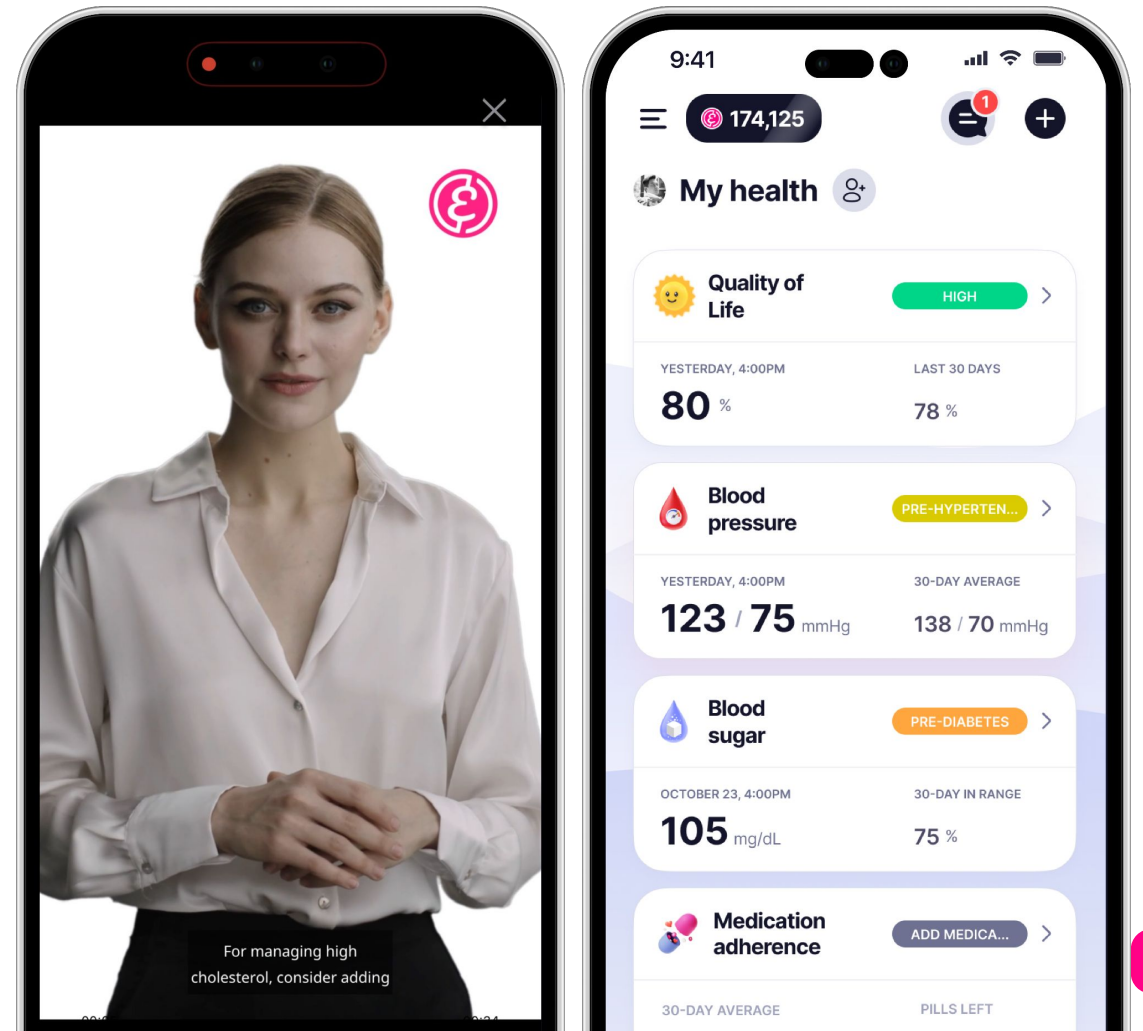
For managing high cholesterol, consider adding

9:41

174,125

1

My health

Quality of Life

HIGH

YESTERDAY, 4:00PM

80 %

LAST 30 DAYS

78 %

Blood pressure

PRE-HYPERTEN...

YESTERDAY, 4:00PM

123 / 75 mmHg

30-DAY AVERAGE

138 / 70 mmHg

Blood sugar

PRE-DIABETES

OCTOBER 23, 4:00PM

105 mg/dL

30-DAY IN RANGE

75 %

Medication adherence

ADD MEDICA...

30-DAY AVERAGE

PILLS LEFT